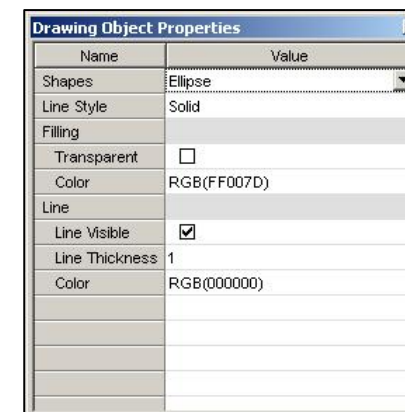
Drawing Object Properties

| Name | Value |
|---|---|
| Shapes | Ellipse |
| Line Style | Solid |
| Filling | |
| Transparent | ☐ |
| Color | RGB(FF007D) |
| Line | |
| Line Visible | ☑ |
| Line Thickness | 1 |
| Color | RGB(000000) |